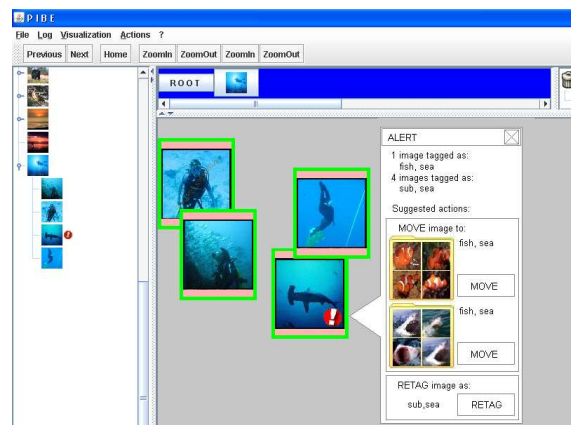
PIBE

File Log Visualization Actions ?

Previous Next Home ZoomIn ZoomOut ZoomIn ZoomOut

ROOT

ALERT

1 image tagged as: fish, sea
4 images tagged as: sub, sea

Suggested actions:

MOVE image to:

fish, sea

MOVE

fish, sea

MOVE

RETAG image as:

sub,sea

RETAG